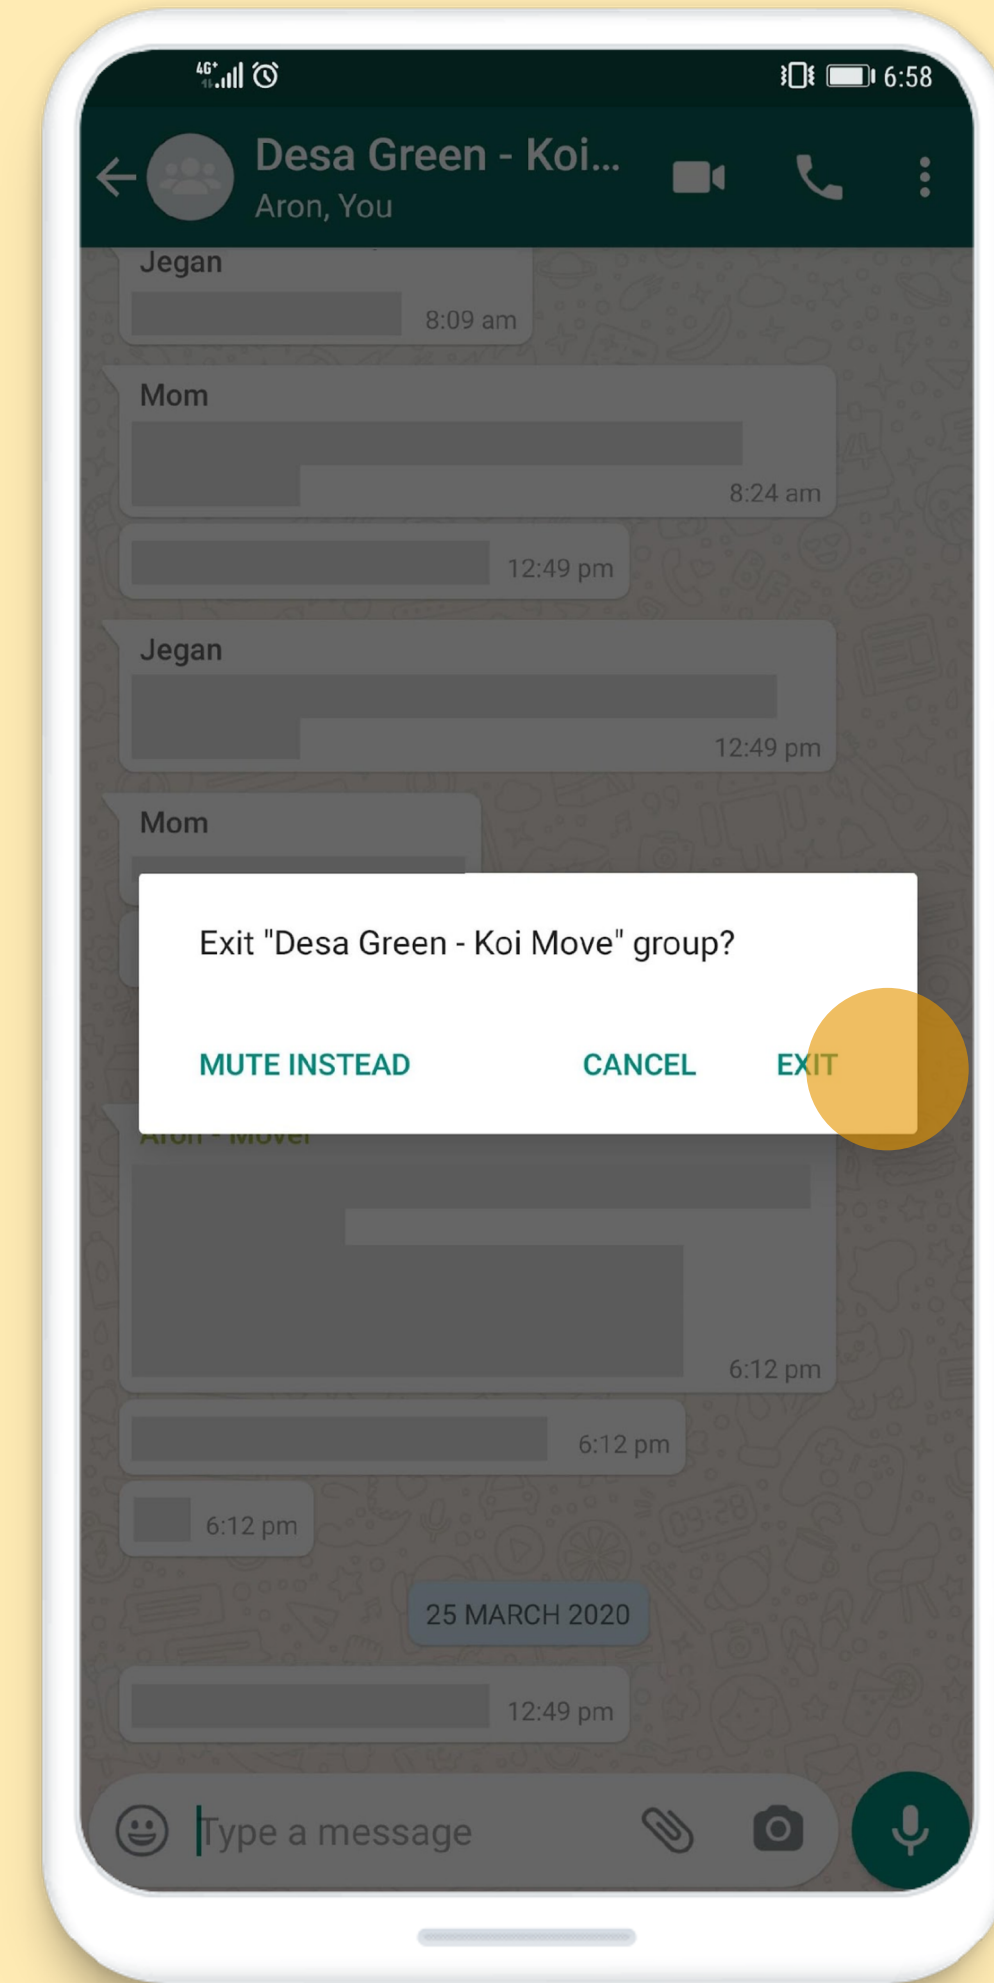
4G 6:58

Desa Green - Koi...
Aron, You

Jegan
8:09 am

Mom
8:24 am

12:49 pm

Jegan
12:49 pm

Mom

Exit "Desa Green - Koi Move" group?

MUTE INSTEAD CANCEL EXIT

Aron - Mover
6:12 pm

6:12 pm

6:12 pm

25 MARCH 2020

12:49 pm

Type a message